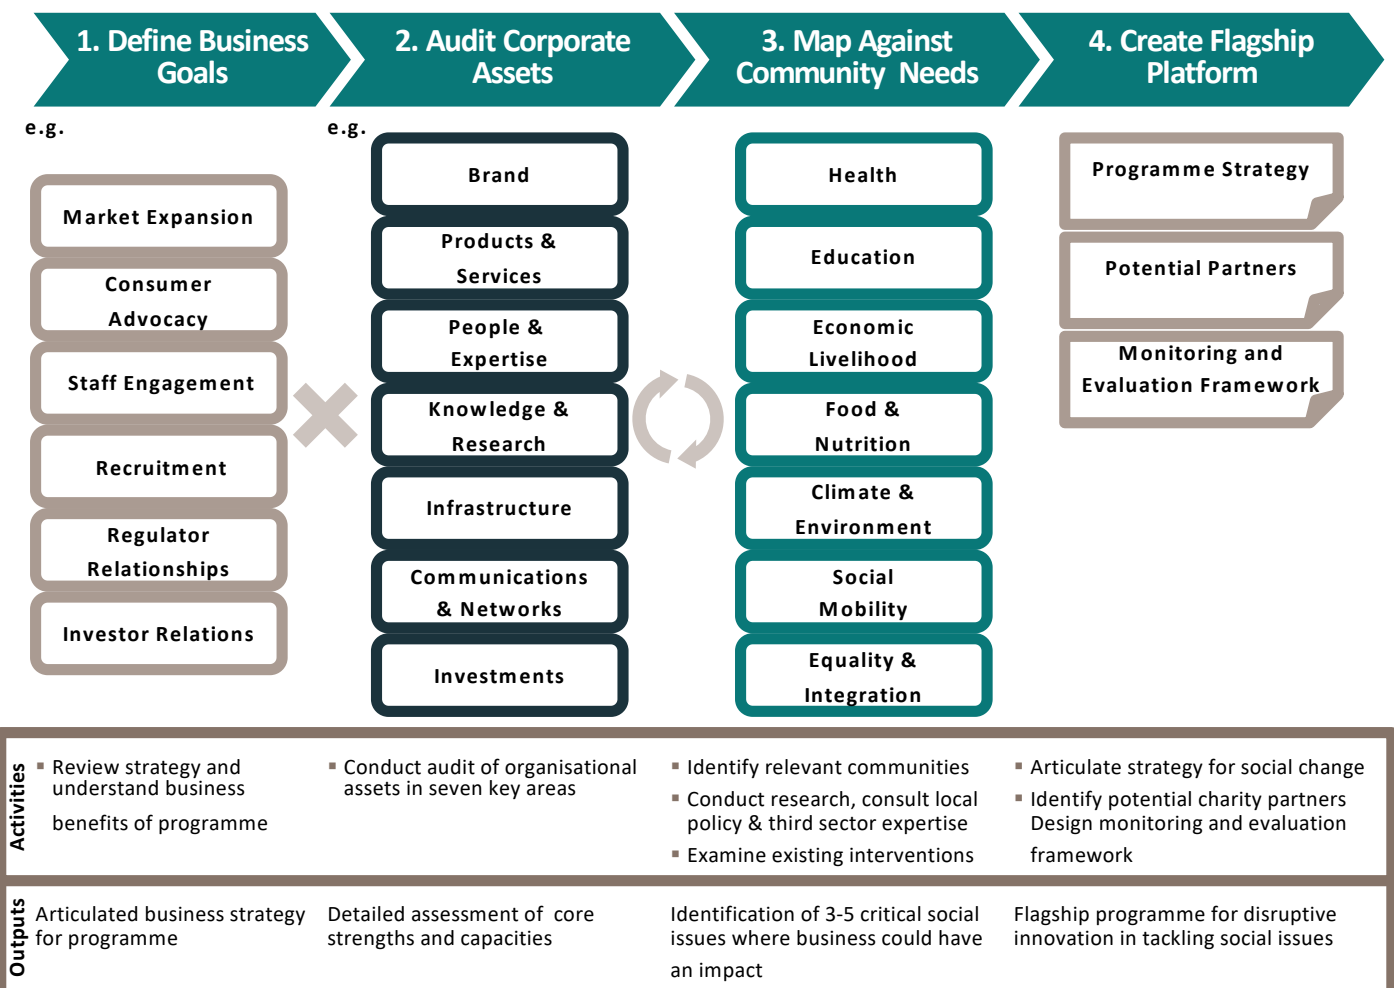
1. Define Business Goals

2. Audit Corporate Assets

3. Map Against Community Needs

4. Create Flagship Platform

e.g.

Market Expansion

Consumer Advocacy

Staff Engagement

Recruitment

Regulator Relationships

Investor Relations

e.g.

Brand

Products & Services

People & Expertise

Knowledge & Research

Infrastructure

Communications & Networks

Investments

Health

Education

Economic Livelihood

Food & Nutrition

Climate & Environment

Social Mobility

Equality & Integration

Programme Strategy

Potential Partners

Monitoring and Evaluation Framework

Activities

▪ Review strategy and understand business benefits of programme

▪ Conduct audit of organisational assets in seven key areas

▪ Identify relevant communities
▪ Conduct research, consult local policy & third sector expertise
▪ Examine existing interventions

▪ Articulate strategy for social change
▪ Identify potential charity partners Design monitoring and evaluation framework

Outputs

Articulated business strategy for programme

Detailed assessment of core strengths and capacities

Identification of 3-5 critical social issues where business could have an impact

Flagship programme for disruptive innovation in tackling social issues